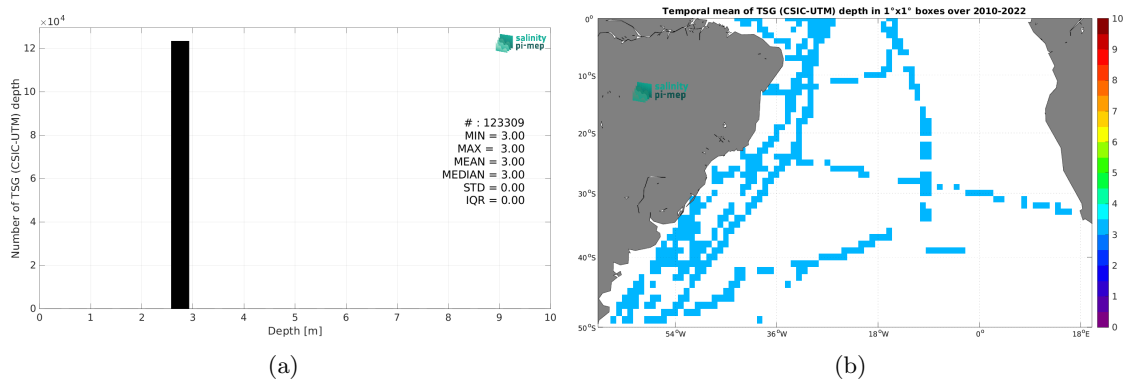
$\times 10^4$
12
10
8
6
4
2
0
Number of TSG (CSIC-UTM) depth
salinity pi-mep
# : 123309
MIN = 3.00
MAX = 3.00
MEAN = 3.00
MEDIAN = 3.00
STD = 0.00
IQR = 0.00
0 1 2 3 4 5 6 7 8 9 10
Depth [m]

(a)

Temporal mean of TSG (CSIC-UTM) depth in 1°x1° boxes over 2010-2022
0°
10°S
20°S
30°S
40°S
50°S
salinity pi-mep
54°W 36°W 18°W 0° 18°E
10
9
8
7
6
5
4
3
2
1
0

(b)